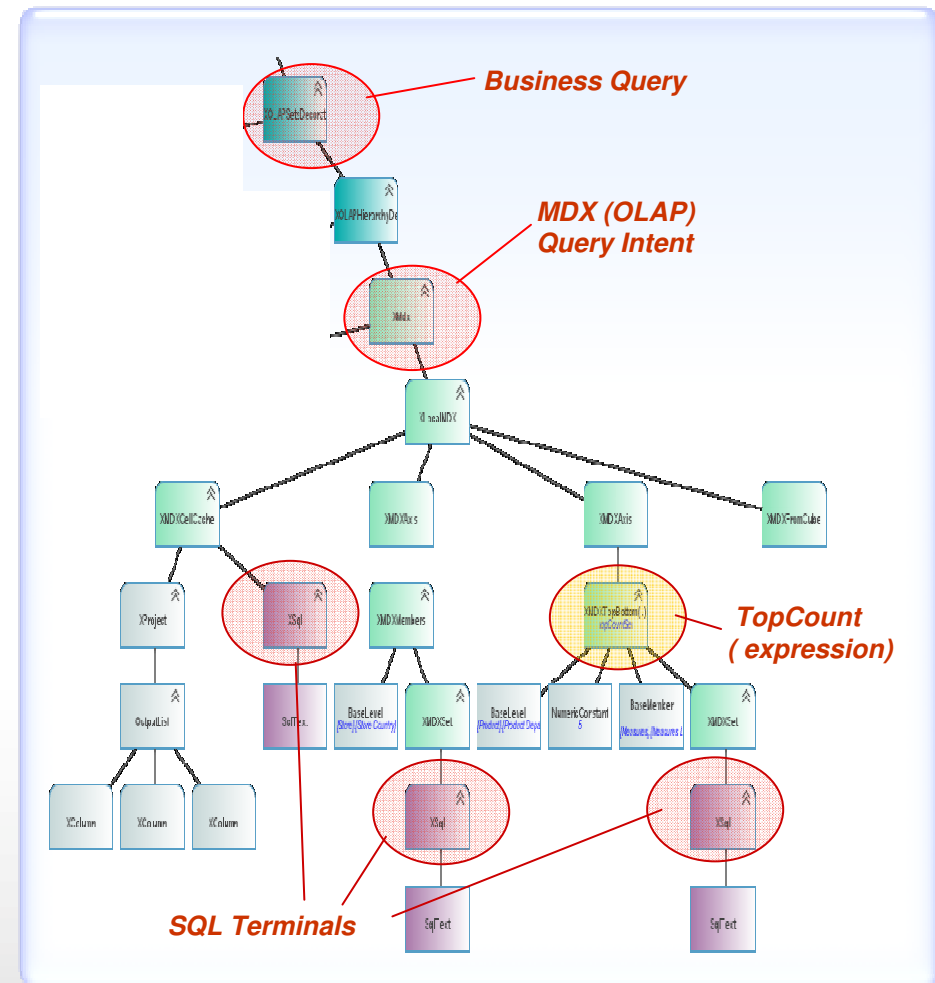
Business Query

XOLAPSetDescript

XOLAPHierarchyDe

MDX (OLAP) Query Intent

XMdx

XLocalMDX

XMDXCellCache

XMDXAxis

XMDXAxis

XMDXFromCube

XProject

XSql

XMDXMembers

XMDXTopBottom(,) topCountBa

TopCount ( expression)

OutputList

SqlTex.

BaseLevel [Store].[Store Country]

XMDXSet

BaseLevel [Product].[Product Depa

NumericConstant 5

BaseMember [Measures].[Measures.]

XMDXSet

XColumn

XColumn

XColumn

XSql

XSql

SQL Terminals

SqlText

SqlText